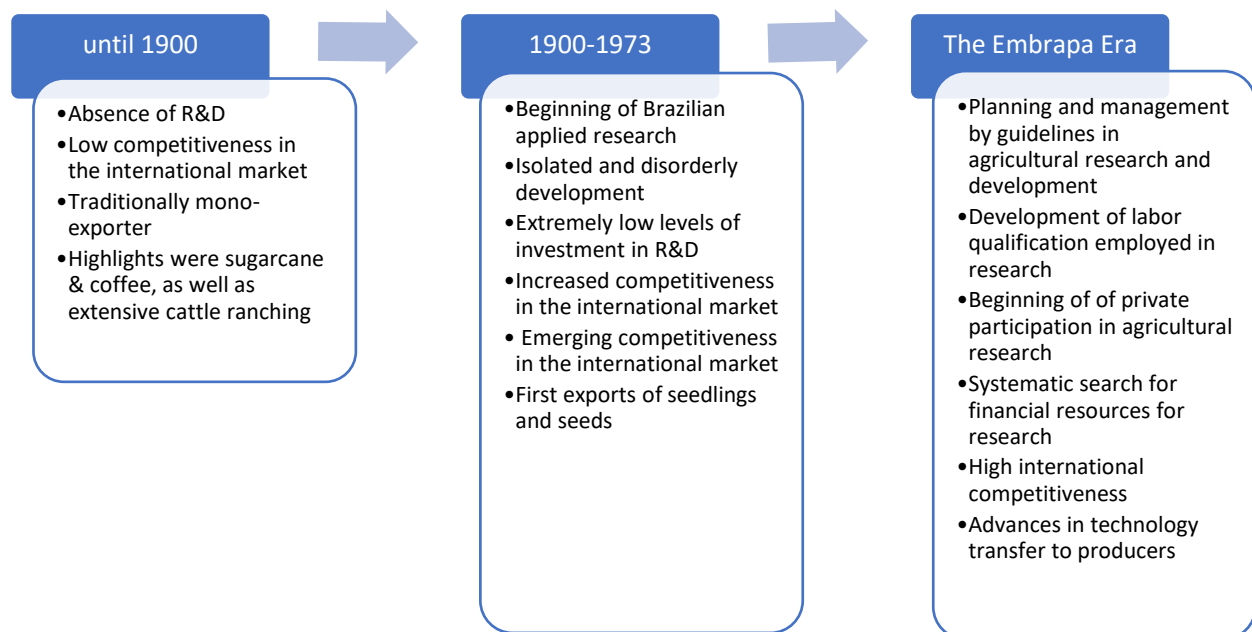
until 1900

•Absence of R&D
•Low competitiveness in the international market
•Traditionally mono-exporter
•Highlights were sugarcane & coffee, as well as extensive cattle ranching

1900-1973

•Beginning of Brazilian applied research
•Isolated and disorderly development
•Extremely low levels of investment in R&D
•Increased competitiveness in the international market
• Emerging competitiveness in the international market
•First exports of seedlings and seeds

The Embrapa Era

•Planning and management by guidelines in agricultural research and development
•Development of labor qualification employed in research
•Beginning of of private participation in agricultural research
•Systematic search for financial resources for research
•High international competitiveness
•Advances in technology transfer to producers